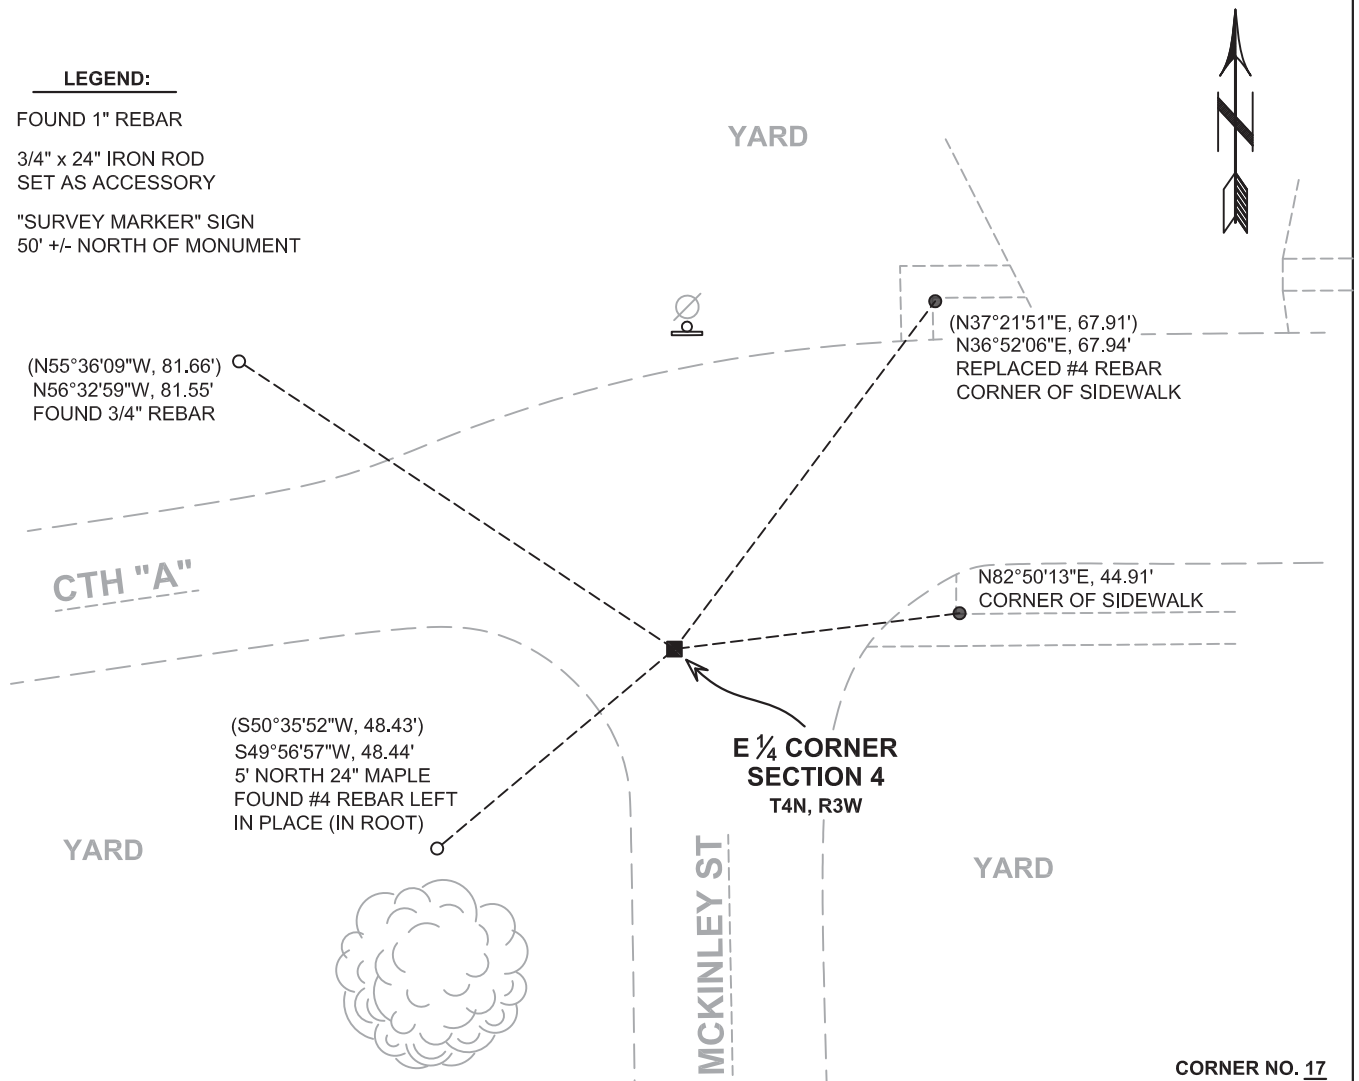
LEGEND:

FOUND 1" REBAR

3/4" x 24" IRON ROD SET AS ACCESSORY

"SURVEY MARKER" SIGN 50' +/- NORTH OF MONUMENT

YARD

(N37°21'51"E, 67.91')
N36°52'06"E, 67.94'
REPLACED #4 REBAR
CORNER OF SIDEWALK

(N55°36'09"W, 81.66')
N56°32'59"W, 81.55'
FOUND 3/4" REBAR

CTH "A"

N82°50'13"E, 44.91'
CORNER OF SIDEWALK

(S50°35'52"W, 48.43')
S49°56'57"W, 48.44'
5' NORTH 24" MAPLE
FOUND #4 REBAR LEFT IN PLACE (IN ROOT)

E ¼ CORNER
SECTION 4
T4N, R3W

YARD

MCKINLEY ST

YARD

CORNER NO. 17